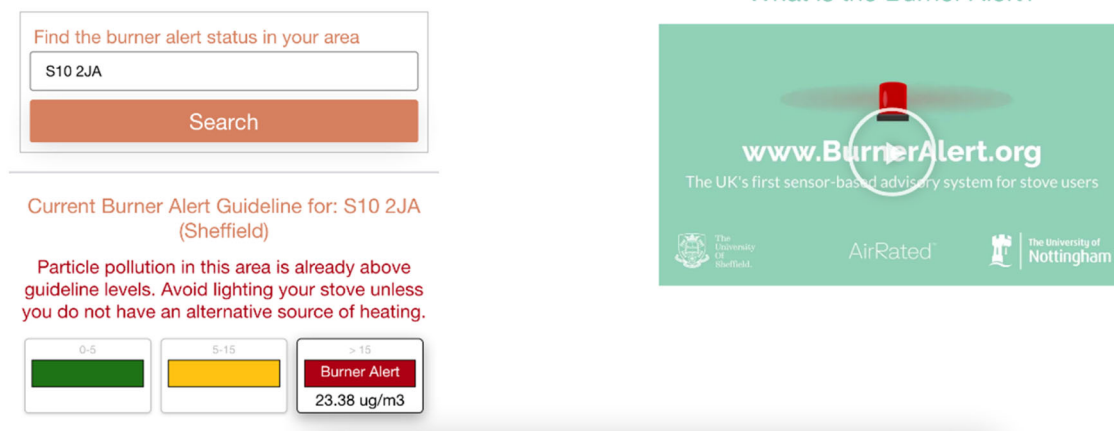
Find the burner alert status in your area

S10 2JA

Search

Current Burner Alert Guideline for: S10 2JA (Sheffield)

Particle pollution in this area is already above guideline levels. Avoid lighting your stove unless you do not have an alternative source of heating.

0-5

5-15

> 15

Burner Alert

23.38 ug/m3

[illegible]

www.BurnerAlert.org

The UK's first sensor-based advisory system for stove users

The University Of Sheffield.

AirRated

The University of Nottingham